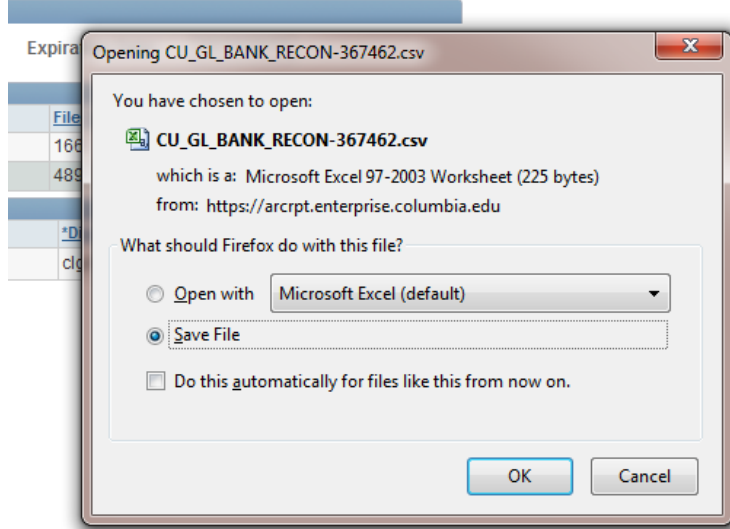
Expira

File
166
489

*D
cl

Opening CU_GL_BANK_RECON-367462.csv

You have chosen to open:

CU_GL_BANK_RECON-367462.csv

which is a: Microsoft Excel 97-2003 Worksheet (225 bytes)
from: https://arcrpt.enterprise.columbia.edu

What should Firefox do with this file?

Open with Microsoft Excel (default)

Save File

Do this automatically for files like this from now on.

OK Cancel